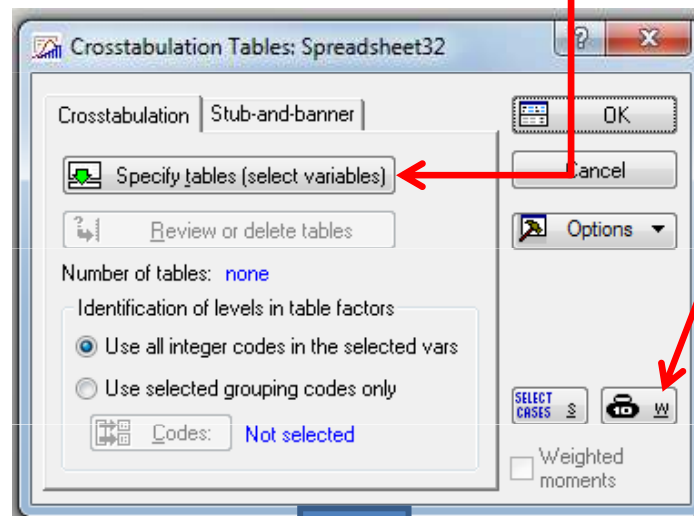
Crosstabulation Tables: Spreadsheet32

?

X

Crosstabulation

Stub-and-banner

Specify tables (select variables)

Review or delete tables

Number of tables: none

Identification of levels in table factors

Use all integer codes in the selected vars

Use selected grouping codes only

Codes:

Not selected

OK

Cancel

Options

SELECT CASES S

W

Weighted moments